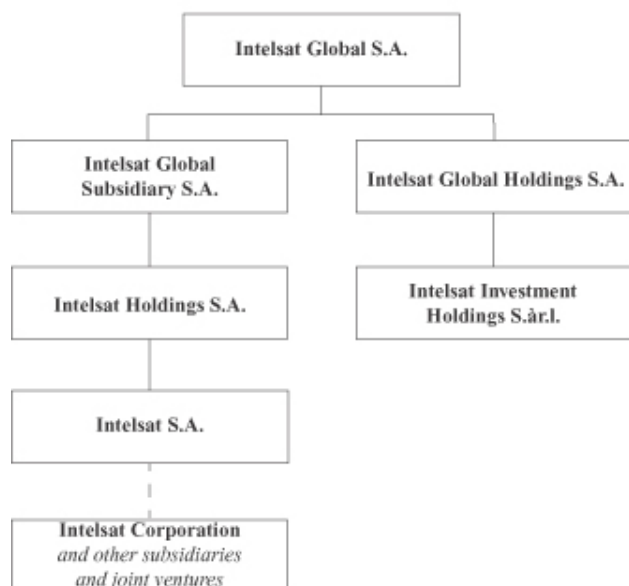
Intelsat Global S.A.

Intelsat Global Subsidiary S.A.

Intelsat Global Holdings S.A.

Intelsat Holdings S.A.

Intelsat Investment Holdings S.àr.l.

Intelsat S.A.

Intelsat Corporation
*and other subsidiaries and joint ventures*